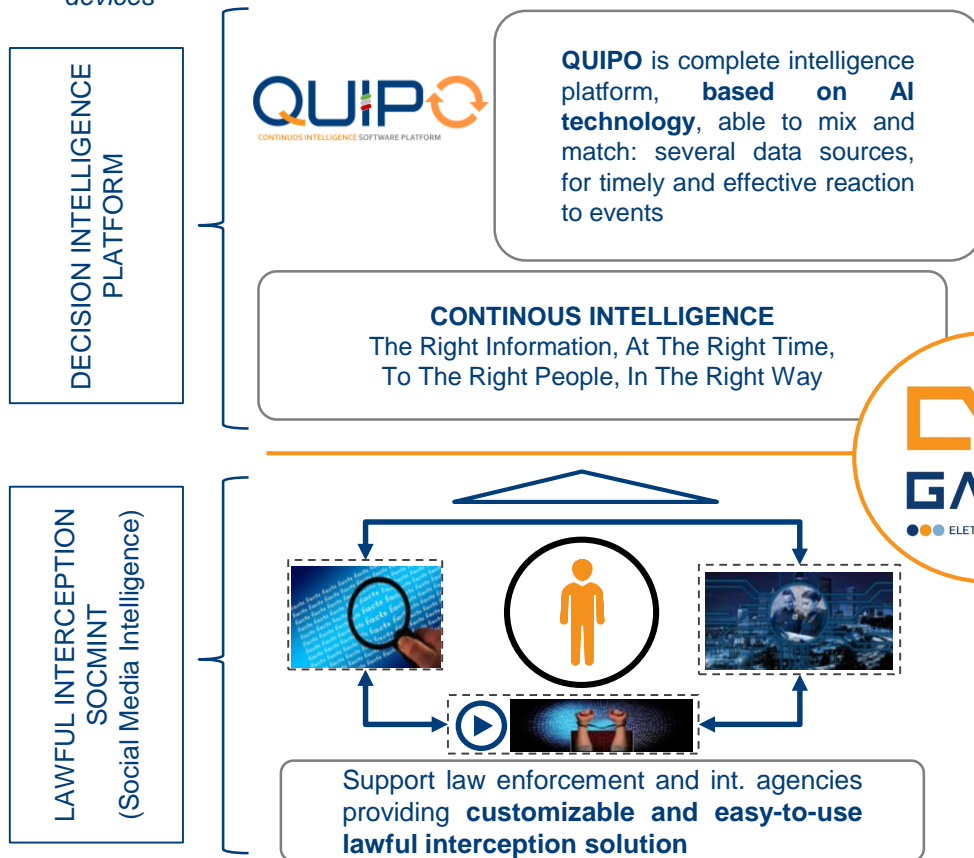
devices

DECISION INTELLIGENCE PLATFORM

QUIPO
CONTINUOS INTELLIGENCE SOFTWARE PLATFORM

**QUIPO** is complete intelligence platform, **based on AI technology**, able to mix and match: several data sources, for timely and effective reaction to events

**CONTINOUS INTELLIGENCE**
The Right Information, At The Right Time, To The Right People, In The Right Way

GA
ELET

LAWFUL INTERCEPTION SOCMINT (Social Media Intelligence)

Support law enforcement and int. agencies providing **customizable and easy-to-use lawful interception solution**